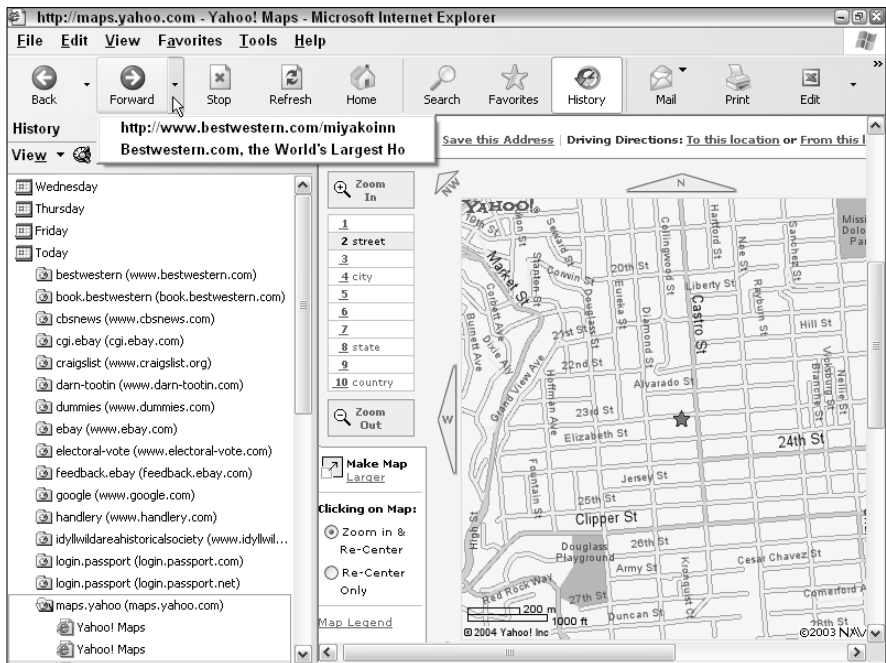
http://maps.yahoo.com - Yahoo! Maps - Microsoft Internet Explorer

File Edit View Favorites Tools Help

Back Forward Stop Refresh Home Search Favorites History Mail Print Edit

History

View

http://www.bestwestern.com/miyakoinn
Bestwestern.com, the World's Largest Ho

Save this Address | Driving Directions: To this location or From this l

Wednesday
Thursday
Friday
Today
bestwestern (www.bestwestern.com)
book.bestwestern (book.bestwestern.com)
cbsnews (www.cbsnews.com)
cgi.ebay (cgi.ebay.com)
craigslist (www.craigslist.org)
darn-tootin (www.darn-tootin.com)
dummies (www.dummies.com)
ebay (www.ebay.com)
electoral-vote (www.electoral-vote.com)
feedback.ebay (feedback.ebay.com)
google (www.google.com)
handlery (www.handlery.com)
idyllwildareahistoricalsociety (www.idyllwil...
login.passport (login.passport.com)
login.passport (login.passport.net)
maps.yahoo (maps.yahoo.com)
Yahoo! Maps
Yahoo! Maps

Zoom In
1
2 street
3
4 city
5
6
7
8 state
9
10 country
Zoom Out

Make Map Larger

Clicking on Map:
Zoom in & Re-Center
Re-Center Only

Map Legend

NW N W

YAHOO!
Market St
Seward St
Collingwood St
Hartford St
Noe St
Sanchez St
Mission Dolores Park
Corwin St
20th St
Liberty St
Castro St
Corbett Ave
Stanton St
Eureka St
Douglass St
Diamond St
Rayburn St
Hill St
Burnett Ave
21st St
Vicksburg St
Blanche St
Neille St
Grand View Ave
22nd St
Hoffman Ave
Alvarado St
23rd St
Elizabeth St
24th St
Fountain St
Jersey St
25th St
Clipper St
Douglass Playground
26th St
Cesar Chavez St
Army St
Kronquist Ct
Red Rock Way
27th St
Duncan St
Cameron A
28th St
High St
200 m
1000 ft
© 2004 Yahoo! Inc
©2003 NAV